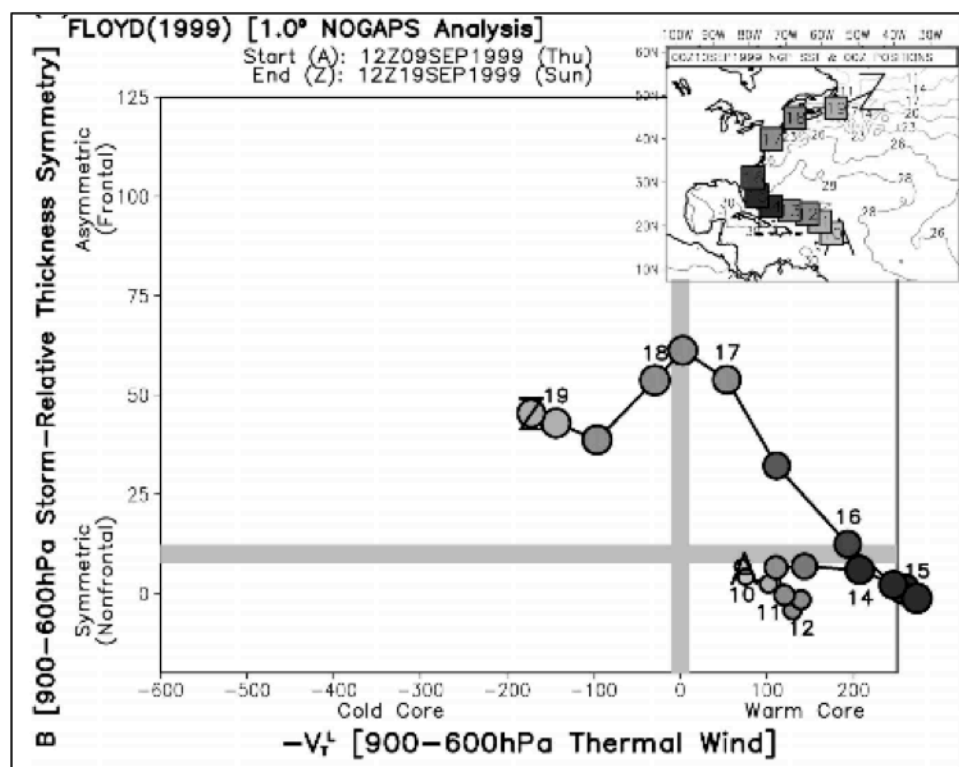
FLOYD(1999) [1.0° NOGAPS Analysis]
Start (A): 12Z09SEP1999 (Thu)
End (Z): 12Z19SEP1999 (Sun)

B [900−600hPa Storm−Relative Thickness Symmetry]

Asymmetric (Frontal)

Symmetric (Nonfrontal)

125
100
75
50
25
0

19
18
17
16
15
14
12
11
10
A
Z

−600 −500 −400 −300 −200 −100 0 100 200

Cold Core
Warm Core

$-V_T^L$ [900−600hPa Thermal Wind]

100W 90W 80W 70W 60W 50W 40W 30W
60N
50N
40N
30N
20N
10N
00Z10SEP1999 NGP SST & 00Z POSITIONS
11
14
17
20
23
26
28
29
30
18
15
13
12
Z